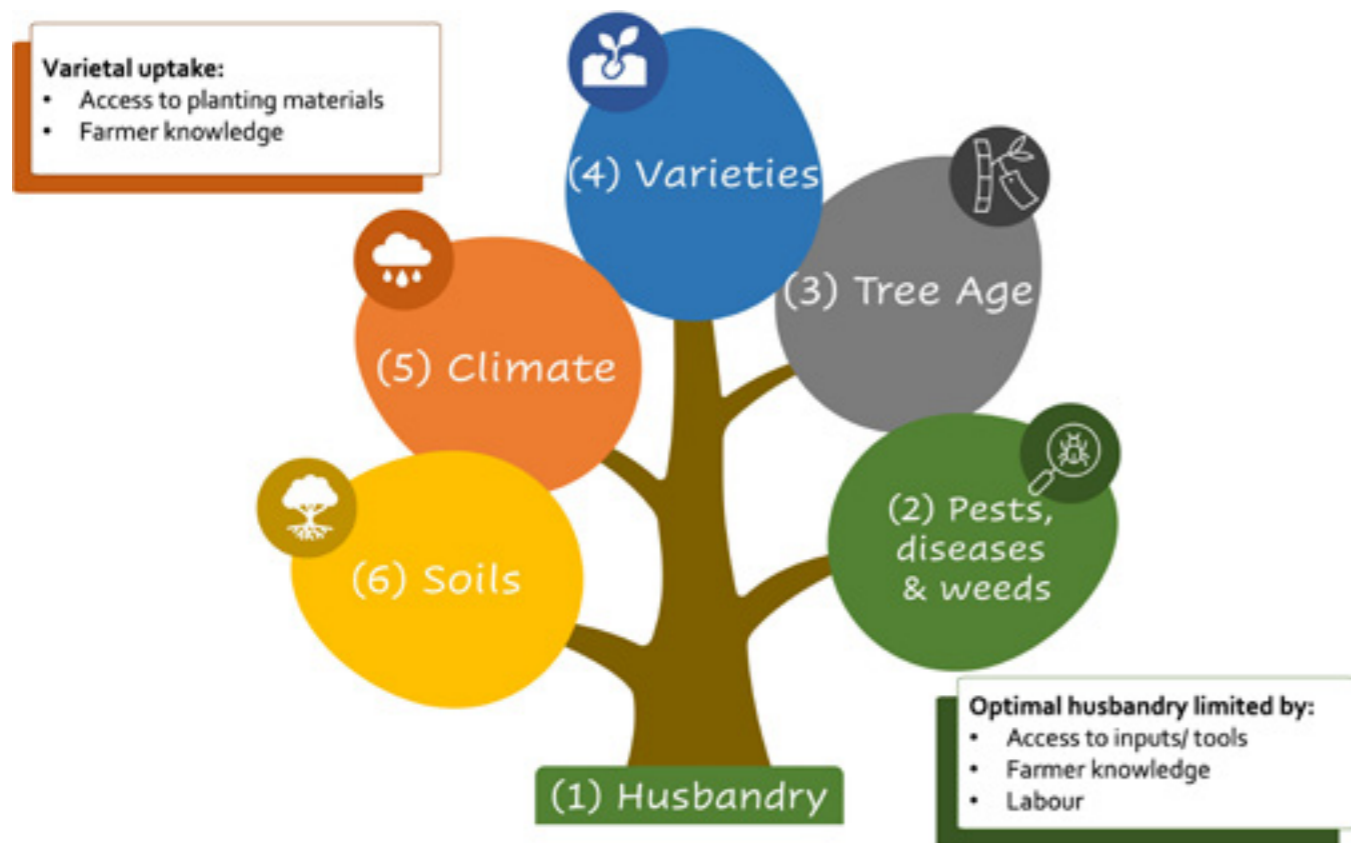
**Varietal uptake:**
- Access to planting materials
- Farmer knowledge

(4) Varieties

(3) Tree Age

(5) Climate

(2) Pests, diseases & weeds

(6) Soils

(1) Husbandry

**Optimal husbandry limited by:**
- Access to inputs/ tools
- Farmer knowledge
- Labour